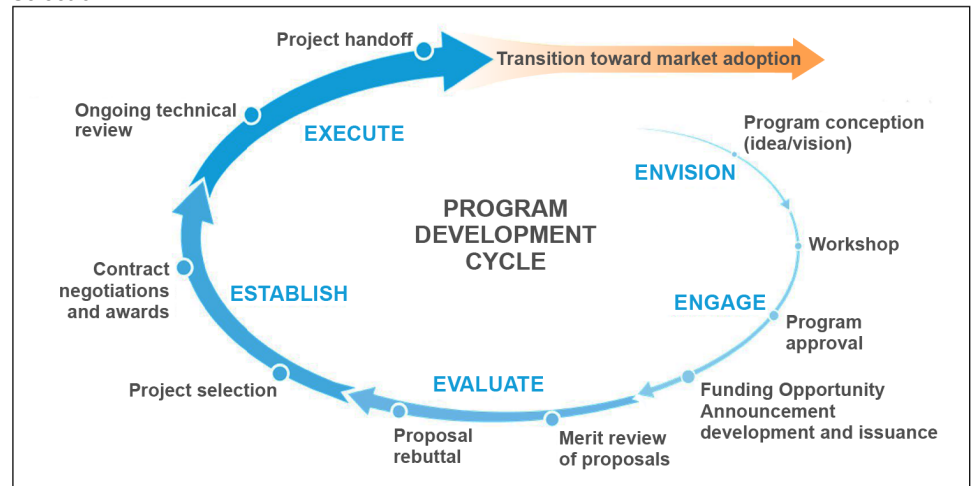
Project handoff

Transition toward market adoption

Ongoing technical review

EXECUTE

Program conception (idea/vision)

ENVISION

PROGRAM DEVELOPMENT CYCLE

Workshop

Contract negotiations and awards

ESTABLISH

ENGAGE

Program approval

Project selection

EVALUATE

Funding Opportunity Announcement development and issuance

Proposal rebuttal

Merit review of proposals